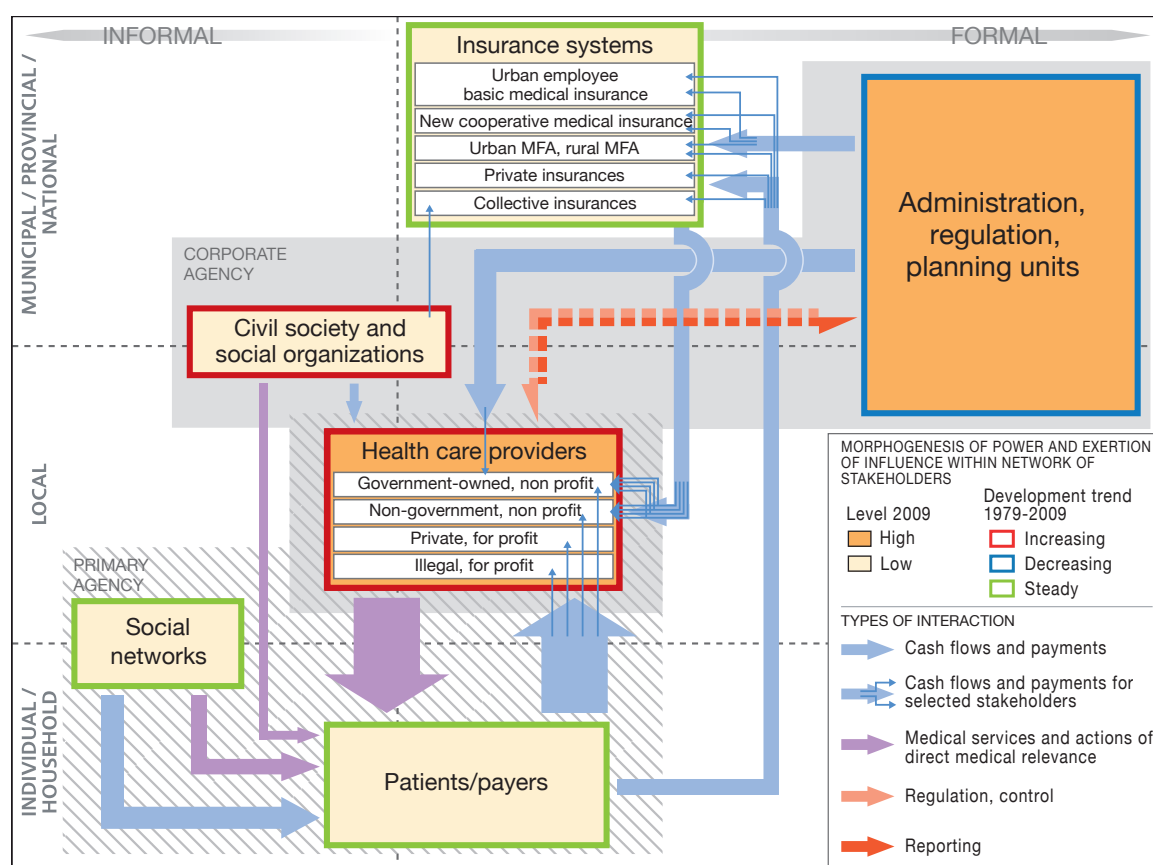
INFORMAL

FORMAL

MUNICIPAL / PROVINCIAL / NATIONAL

LOCAL

INDIVIDUAL / HOUSEHOLD

Insurance systems

Urban employee basic medical insurance

New cooperative medical insurance

Urban MFA, rural MFA

Private insurances

Collective insurances

Administration, regulation, planning units

CORPORATE AGENCY

Civil society and social organizations

Health care providers

Government-owned, non profit

Non-government, non profit

Private, for profit

Illegal, for profit

PRIMARY AGENCY

Social networks

Patients/payers

MORPHOGENESIS OF POWER AND EXERTION OF INFLUENCE WITHIN NETWORK OF STAKEHOLDERS

Level 2009

High

Low

Development trend 1979-2009

Increasing

Decreasing

Steady

TYPES OF INTERACTION

Cash flows and payments

Cash flows and payments for selected stakeholders

Medical services and actions of direct medical relevance

Regulation, control

Reporting